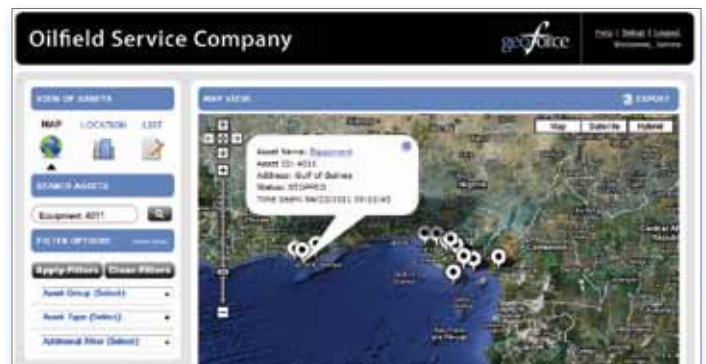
Oilfield Service Company

geoforce

Help | Setup | Logout
Welcome, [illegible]

VIEW OF ASSETS

MAP LOCATION LIST

SEARCH ASSETS

Equipment 4011

FILTER OPTIONS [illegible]

Apply Filters Clear Filters

Asset Group (Select)

Asset Type (Select)

Additional Filter (Select)

MAP VIEW

EXPORT

Map Satellite Hybrid

Asset Name: Equipment
Asset ID: 4011
Address: Gulf of Guinea
Status: STOPPED
Time Stamp: 04/22/2011 05:10:40